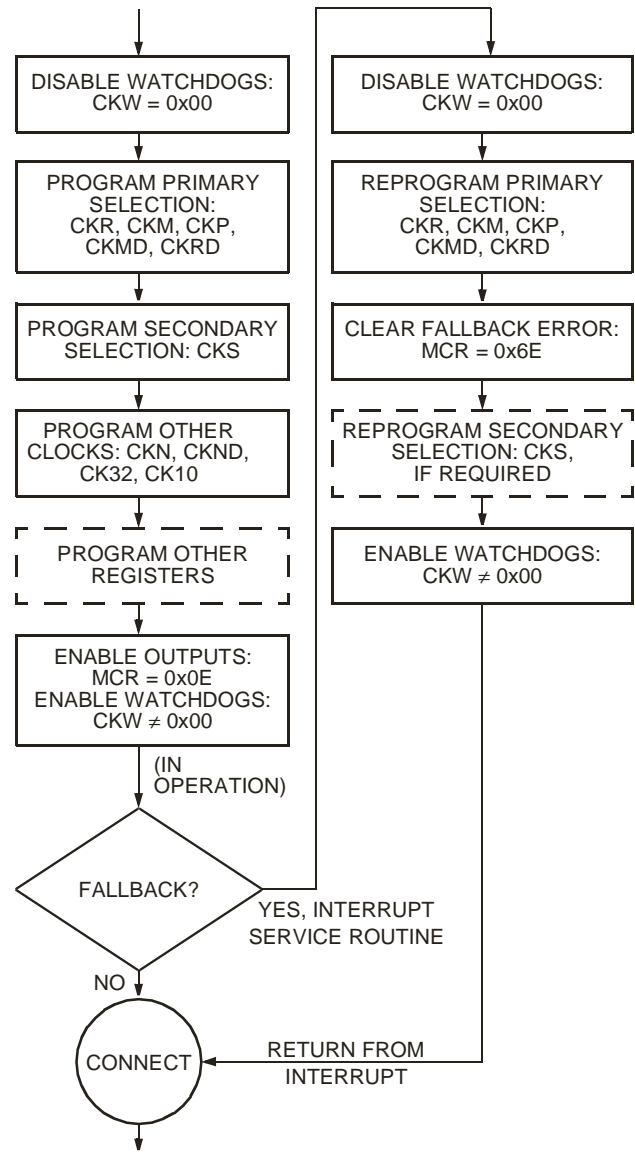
DISABLE WATCHDOGS: CKW = 0x00

PROGRAM PRIMARY SELECTION: CKR, CKM, CKP, CKMD, CKRD

PROGRAM SECONDARY SELECTION: CKS

PROGRAM OTHER CLOCKS: CKN, CKND, CK32, CK10

PROGRAM OTHER REGISTERS

ENABLE OUTPUTS: MCR = 0x0E
ENABLE WATCHDOGS: CKW $\neq$ 0x00

(IN OPERATION)

FALLBACK?

YES, INTERRUPT SERVICE ROUTINE

NO

CONNECT

DISABLE WATCHDOGS: CKW = 0x00

REPROGRAM PRIMARY SELECTION: CKR, CKM, CKP, CKMD, CKRD

CLEAR FALLBACK ERROR: MCR = 0x6E

REPROGRAM SECONDARY SELECTION: CKS, IF REQUIRED

ENABLE WATCHDOGS: CKW $\neq$ 0x00

RETURN FROM INTERRUPT